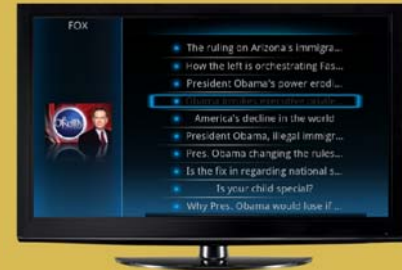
FOX

The ruling on Arizona's immigra...
How the left is orchestrating Fas...
President Obama's power erodi...
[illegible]
America's decline in the world
President Obama, illegal immigr...
Pres. Obama changing the rules...
Is the fix in regarding national s...
Is your child special?
Why Pres. Obama would lose if ...